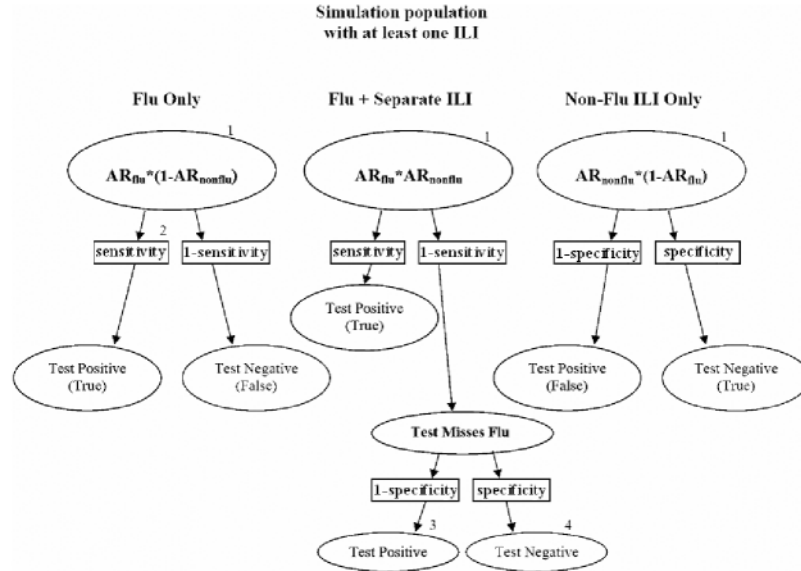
Simulation population with at least one ILI

Flu Only

Flu + Separate ILI

Non-Flu ILI Only

1

$AR_{flu}*(1-AR_{nonflu})$

1

$AR_{flu}*AR_{nonflu}$

1

$AR_{nonflu}*(1-AR_{flu})$

2

sensitivity

1-sensitivity

sensitivity

1-sensitivity

1-specificity

specificity

Test Positive (True)

Test Positive (True)

Test Negative (False)

Test Positive (False)

Test Negative (True)

Test Misses Flu

1-specificity

specificity

3

4

Test Positive

Test Negative